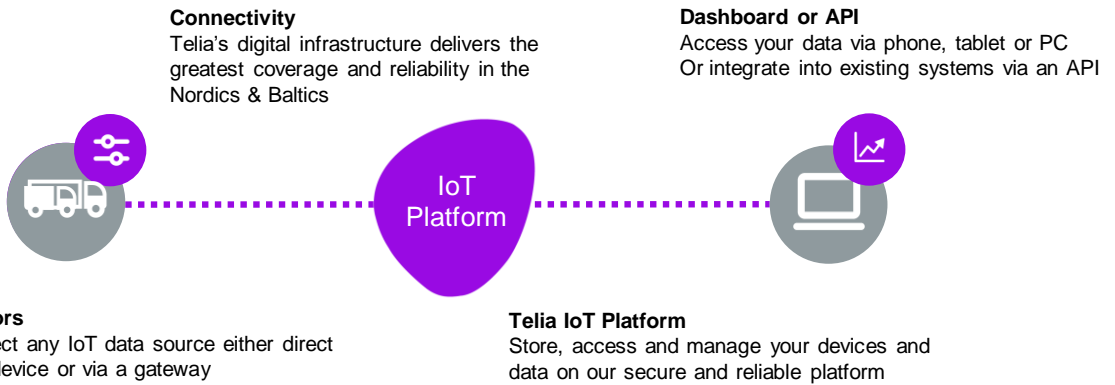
Connectivity
Telia's digital infrastructure delivers the greatest coverage and reliability in the Nordics & Baltics

Dashboard or API
Access your data via phone, tablet or PC
Or integrate into existing systems via an API

IoT Platform

ors
ect any IoT data source either direct device or via a gateway

Telia IoT Platform
Store, access and manage your devices and data on our secure and reliable platform